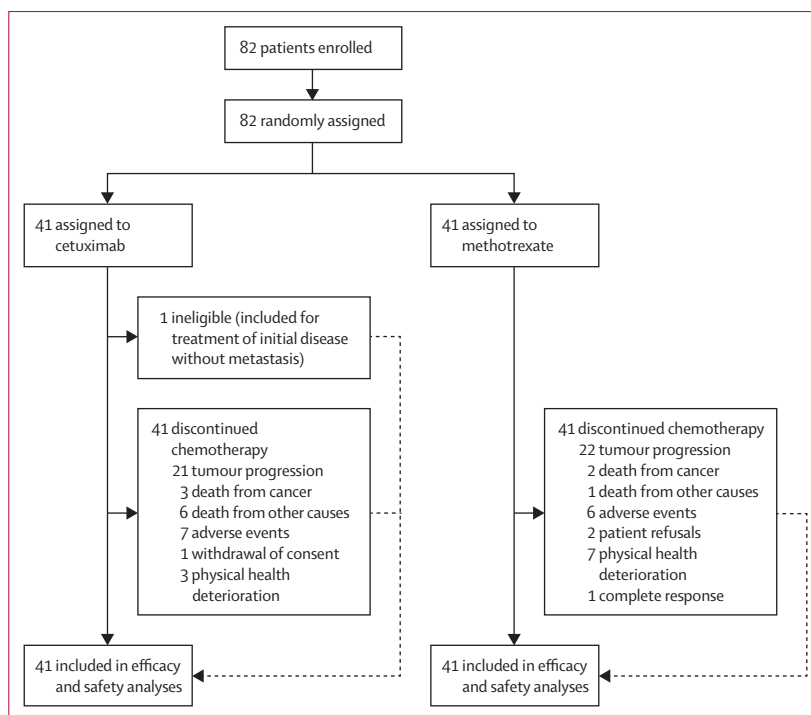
82 patients enrolled

82 randomly assigned

41 assigned to cetuximab

41 assigned to methotrexate

1 ineligible (included for treatment of initial disease without metastasis)

41 discontinued chemotherapy
21 tumour progression
3 death from cancer
6 death from other causes
7 adverse events
1 withdrawal of consent
3 physical health deterioration

41 discontinued chemotherapy
22 tumour progression
2 death from cancer
1 death from other causes
6 adverse events
2 patient refusals
7 physical health deterioration
1 complete response

41 included in efficacy and safety analyses

41 included in efficacy and safety analyses